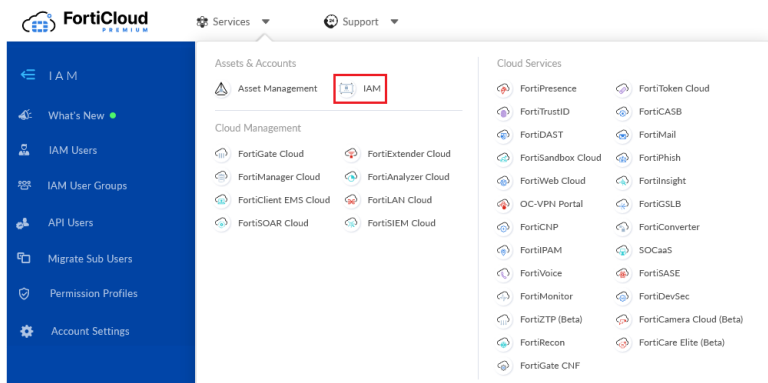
FortiCloud
PREMIUM

Services

Support

IAM

What's New

IAM Users

IAM User Groups

API Users

Migrate Sub Users

Permission Profiles

Account Settings

Assets & Accounts

Asset Management

IAM

Cloud Management

FortiGate Cloud

FortiExtender Cloud

FortiManager Cloud

FortiAnalyzer Cloud

FortiClient EMS Cloud

FortiLAN Cloud

FortiSOAR Cloud

FortiSIEM Cloud

Cloud Services

FortiPresence

FortiToken Cloud

FortiTrustID

FortiCASB

FortiDAST

FortiMail

FortiSandbox Cloud

FortiPhish

FortiWeb Cloud

FortiInsight

OC-VPN Portal

FortiGSLB

FortiCNP

FortiConverter

FortiIPAM

SOCaaS

FortiVoice

FortiSASE

FortiMonitor

FortiDevSec

FortiZTP (Beta)

FortiCamera Cloud (Beta)

FortiRecon

FortiCare Elite (Beta)

FortiGate CNF